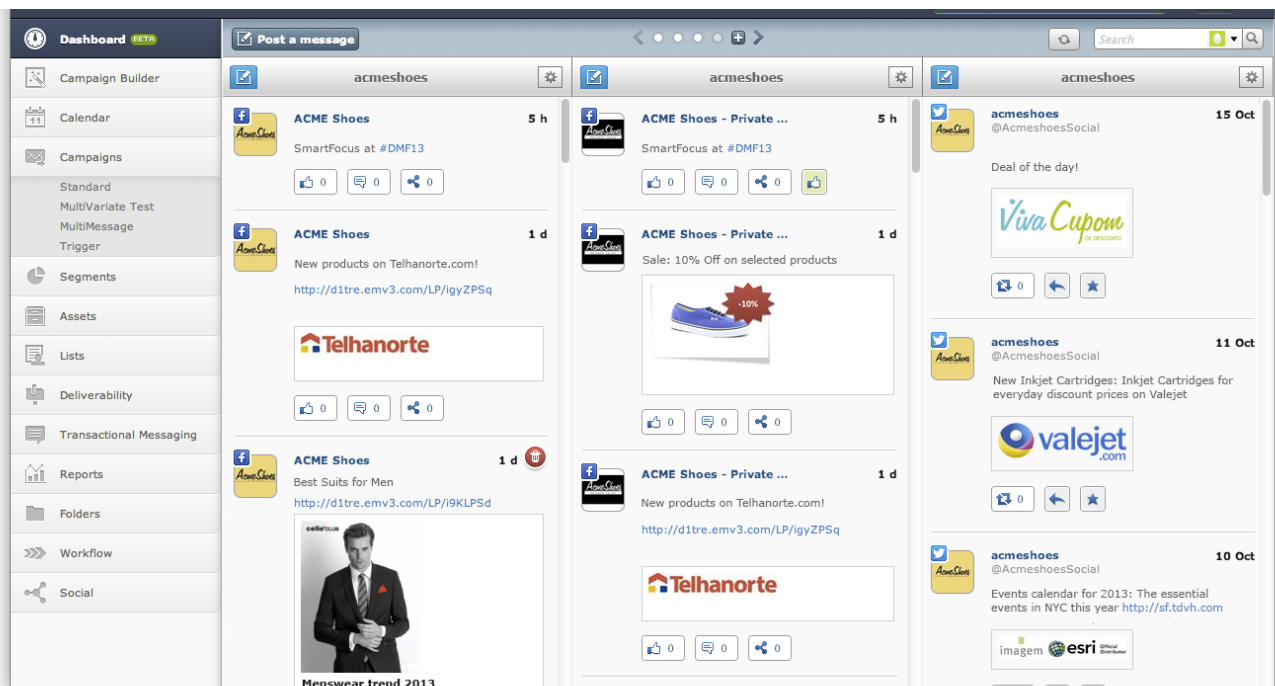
Dashboard BETA

Campaign Builder

Calendar

Campaigns

Standard

MultiVariate Test

MultiMessage

Trigger

Segments

Assets

Lists

Deliverability

Transactional Messaging

Reports

Folders

Workflow

Social

Post a message

Search

acmeshoes

AcmeShoes ACME Shoes 5 h

SmartFocus at #DMF13

0 0 0

AcmeShoes ACME Shoes 1 d

New products on Telhanorte.com!

http://d1tre.emv3.com/LP/igyZPSq

Telhanorte

0 0 0

AcmeShoes ACME Shoes 1 d

Best Suits for Men

http://d1tre.emv3.com/LP/i9KLPSd

cello'sLua

Menswear trend 2013

acmeshoes

AcmeShoes ACME Shoes - Private ... 5 h

SmartFocus at #DMF13

0 0 0

AcmeShoes ACME Shoes - Private ... 1 d

Sale: 10% Off on selected products

-10%

0 0 0

AcmeShoes ACME Shoes - Private ... 1 d

New products on Telhanorte.com!

http://d1tre.emv3.com/LP/igyZPSq

Telhanorte

0 0 0

acmeshoes

AcmeShoes acmeshoes 15 Oct
@AcmeshoesSocial

Deal of the day!

Viva Cupom DE DESCONTO

0

AcmeShoes acmeshoes 11 Oct
@AcmeshoesSocial

New Inkjet Cartridges: Inkjet Cartridges for everyday discount prices on Valejet

valejet.com

0

AcmeShoes acmeshoes 10 Oct
@AcmeshoesSocial

Events calendar for 2013: The essential events in NYC this year http://sf.tdvh.com

imagem esri Official Distributor